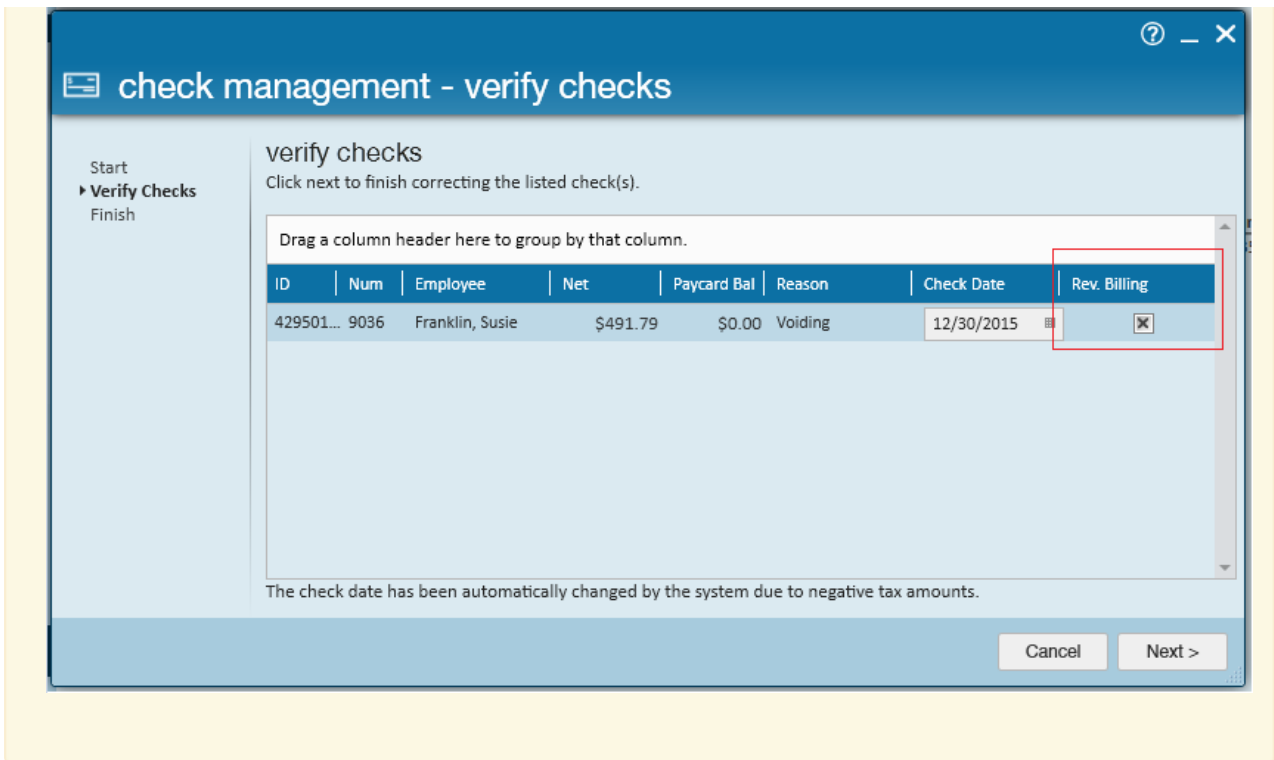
check management - verify checks

Start
Verify Checks
Finish

verify checks
Click next to finish correcting the listed check(s).

Drag a column header here to group by that column.

| ID | Num | Employee | Net | Paycard Bal | Reason | Check Date | Rev. Billing |
|---|---|---|---|---|---|---|---|
| 429501... | 9036 | Franklin, Susie | $491.79 | $0.00 | Voiding | 12/30/2015 | ☒ |

The check date has been automatically changed by the system due to negative tax amounts.

Cancel
Next >